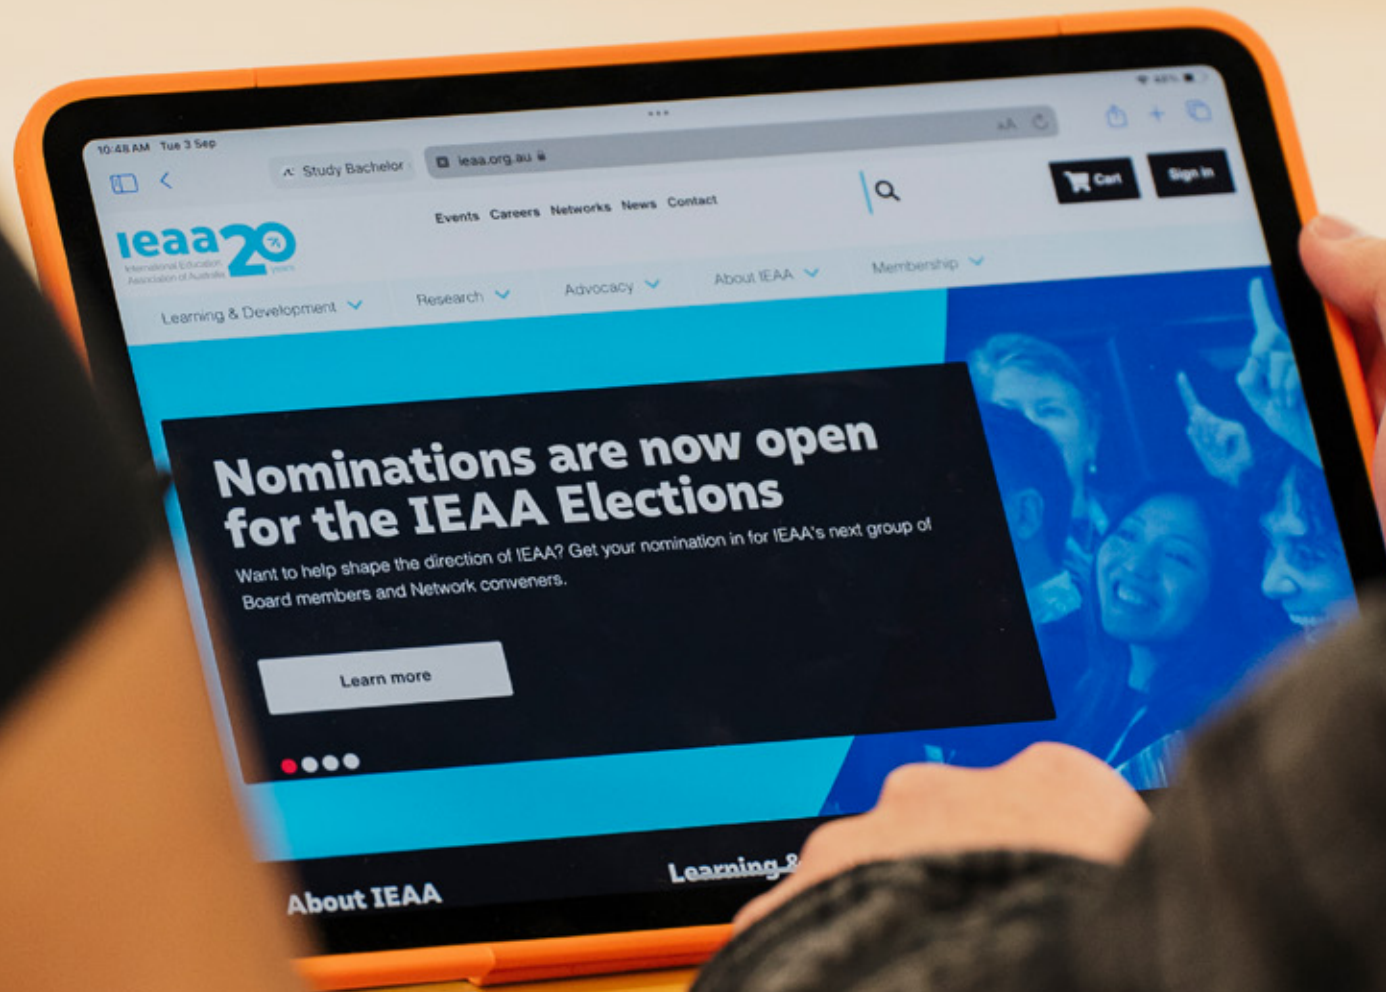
10:48 AM Tue 3 Sep

Study Bachelor

ieaa.org.au

AA

Events Careers Networks News Contact

Cart

Sign in

ieaa 20 years

International Education Association of Australia

Learning & Development

Research

Advocacy

About IEAA

Membership

Nominations are now open for the IEAA Elections

Want to help shape the direction of IEAA? Get your nomination in for IEAA's next group of Board members and Network conveners.

Learn more

About IEAA

Learning &